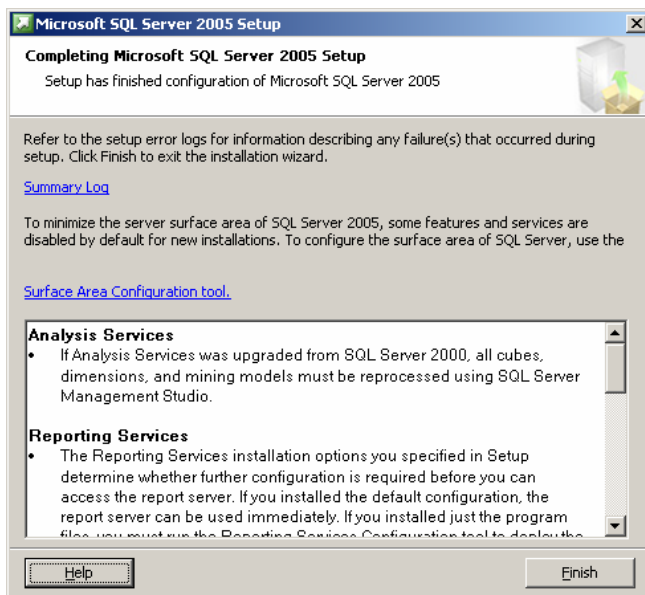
Microsoft SQL Server 2005 Setup

Completing Microsoft SQL Server 2005 Setup

Setup has finished configuration of Microsoft SQL Server 2005

Refer to the setup error logs for information describing any failure(s) that occurred during setup. Click Finish to exit the installation wizard.

Summary Log

To minimize the server surface area of SQL Server 2005, some features and services are disabled by default for new installations. To configure the surface area of SQL Server, use the

Surface Area Configuration tool.

Analysis Services
• If Analysis Services was upgraded from SQL Server 2000, all cubes, dimensions, and mining models must be reprocessed using SQL Server Management Studio.

Reporting Services
• The Reporting Services installation options you specified in Setup determine whether further configuration is required before you can access the report server. If you installed the default configuration, the report server can be used immediately. If you installed just the program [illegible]

Help

Finish